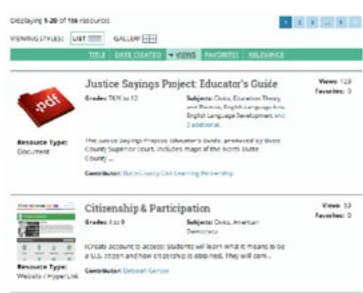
Displaying 1-20 of 156 resources

VIEWING STYLES: LIST GALLERY

TITLE DATE CREATED ▾ VIEWS FAVORITES RELEVANCE

Justice Sayings Project: Educator's Guide

Grades: TEN to 12

Subjects: Civics, Education Theory and Practice, English Language Arts, English Language Development 2 additional

Views: 123
Favorites: 0

Resource Type: Document

The Justice Sayings Project Educator's Guide, produced by Butte County Superior Court, includes maps of the North Butte County ...

Contributor: Butte County Civil Learning Partnership

Citizenship & Participation

Grades: 8 to 9

Subjects: Civics, American Democracy

Views: 33
Favorites: 0

Resource Type: Website / Hyperlink

iCreate account to access! Students will learn what it means to be a U.S. citizen and how citizenship is obtained. They will com...

Contributor: Deborah Genzer